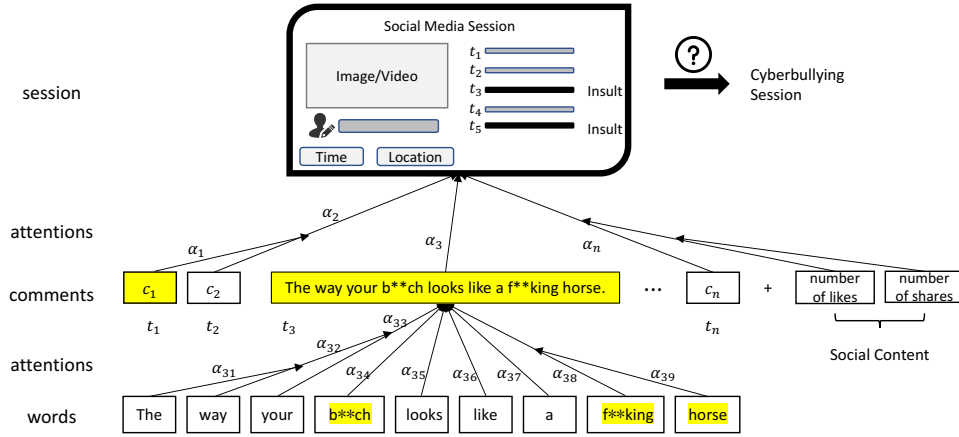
Social Media Session

Image/Video

$t_1$
$t_2$
$t_3$ Insult
$t_4$
$t_5$ Insult

Time Location

?

Cyberbullying Session

session

attentions

$\alpha_2$
$\alpha_1$
$\alpha_3$
$\alpha_n$

comments

$c_1$ $c_2$ The way your b**ch looks like a f**king horse. … $c_n$ + number of likes number of shares

$t_1$ $t_2$ $t_3$ $t_n$

Social Content

attentions

$\alpha_{31}$ $\alpha_{32}$ $\alpha_{33}$ $\alpha_{34}$ $\alpha_{35}$ $\alpha_{36}$ $\alpha_{37}$ $\alpha_{38}$ $\alpha_{39}$

words

The way your b**ch looks like a f**king horse